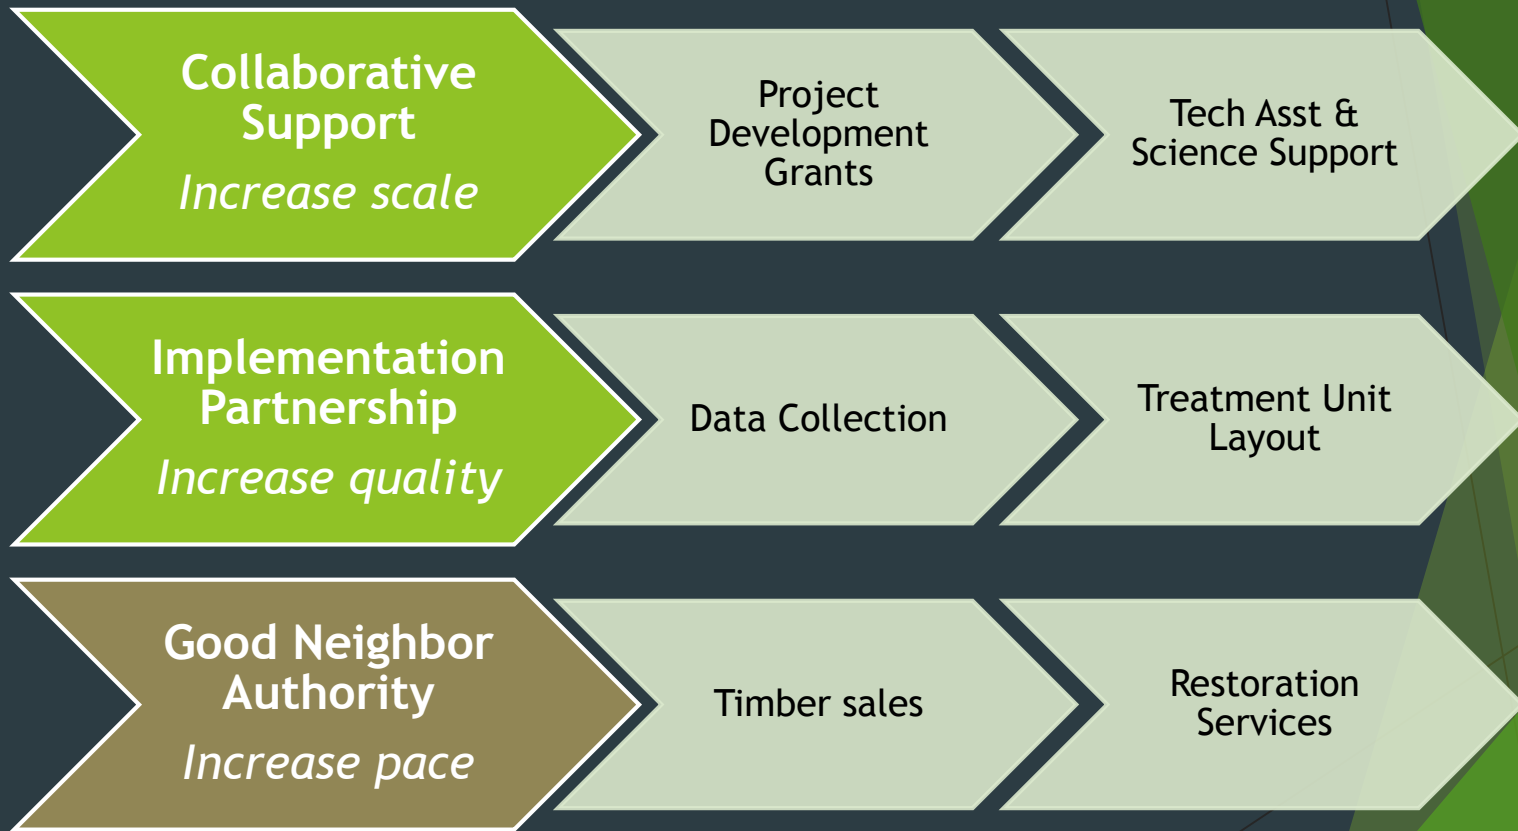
Collaborative Support
Increase scale

Project Development Grants

Tech Asst & Science Support

Implementation Partnership
Increase quality

Data Collection

Treatment Unit Layout

Good Neighbor Authority
Increase pace

Timber sales

Restoration Services